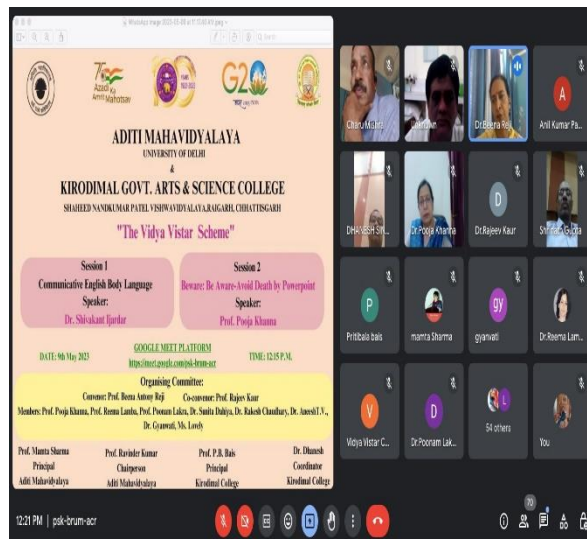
WhatsApp Image 2023-05-09 at 11.10.40 AM.jpeg

Azadi Ka Amrit Mahotsav

G20

ADITI MAHAVIDYALAYA
UNIVERSITY OF DELHI
&
KIRODIMAL GOVT. ARTS & SCIENCE COLLEGE
SHAHEED NANDKUMAR PATEL VISHWAVIDYALAYA,RAIGARH, CHHATTISGARH

"The Vidya Vistar Scheme"

Session 1
Communicative English Body Language
Speaker:
Dr. Shivakant Ijardar

Session 2
Beware: Be Aware-Avoid Death by Powerpoint
Speaker:
Prof. Pooja Khanna

DATE: 9th May 2023

GOOGLE MEET PLATFORM
https://meet.google.com/psk-brum-acr

TIME: 12:15 P.M.

Organising Committee:
Convenor: Prof. Beena Antony Reji Co-convenor: Prof. Rajeev Kaur
Members: Prof. Pooja Khanna, Prof. Reema Lamba, Prof. Poonam Laka, Dr. Sunita Dahiya, Dr. Rakesh Chaudhary, Dr. AneeshT.V., Dr. Gyanvati, Ms. Lovely

Prof. Mamta Sharma
Principal
Aditi Mahavidyalaya

Prof. Ravinder Kumar
Chairperson
Aditi Mahavidyalaya

Prof. P.B. Bais
Principal
Kirodimal College

Dr. Dhanesh
Coordinator
Kirodimal College

Chiru Mitra
Dr. Beena Reji
A
Anil Kumar Pa...
DHANESH SIN...
Dr.Pooja Khanna
D
Dr.Rajeev Kaur
Shikha Gupta
P
Pritibala bais
mamta Sharma
gy
gyanvati
Dr.Reema Lam...
V
Vidya Vistar C...
D
Dr.Poonam Lak...
54 others
You

12:21 PM | psk-brum-acr
70